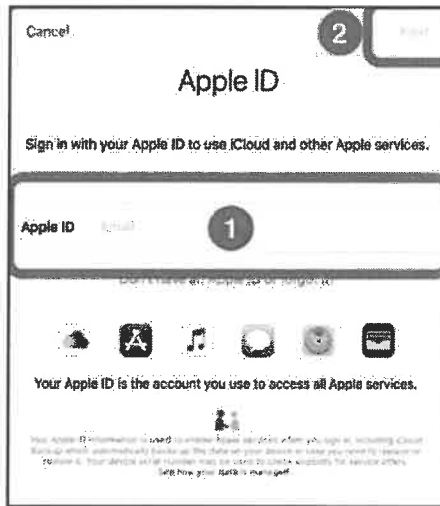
Cancel

2

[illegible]

Apple ID

Sign in with your Apple ID to use iCloud and other Apple services.

Apple ID Email

1

Don't have an Apple ID or forgot it?

Your Apple ID is the account you use to access all Apple services.

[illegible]

See how your data is managed...